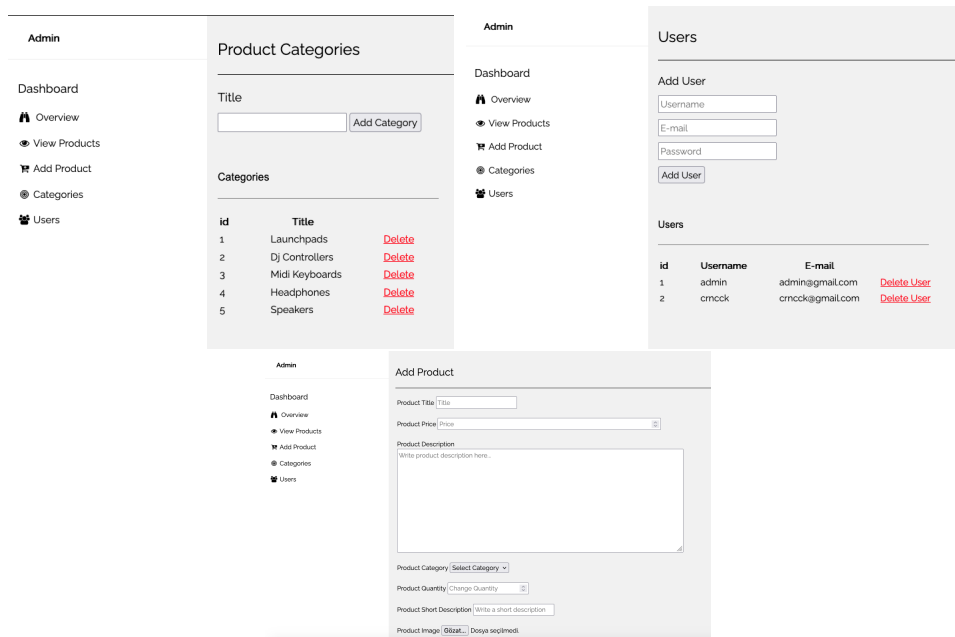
Admin

Dashboard

Overview

View Products

Add Product

Categories

Users

Product Categories

Title

Add Category

Categories

| id | Title | |
|---|---|---|
| 1 | Launchpads | Delete |
| 2 | Dj Controllers | Delete |
| 3 | Midi Keyboards | Delete |
| 4 | Headphones | Delete |
| 5 | Speakers | Delete |

Admin

Dashboard

Overview

View Products

Add Product

Categories

Users

Users

Add User

Username

E-mail

Password

Add User

Users

| id | Username | E-mail | |
|---|---|---|---|
| 1 | admin | admin@gmail.com | Delete User |
| 2 | crncck | crncck@gmail.com | Delete User |

Admin

Dashboard

Overview

View Products

Add Product

Categories

Users

Add Product

Product Title Title

Product Price Price

Product Description

Write product description here...

Product Category Select Category

Product Quantity Change Quantity

Product Short Description Write a short description

Product Image Gözat... Dosya seçilmedi.